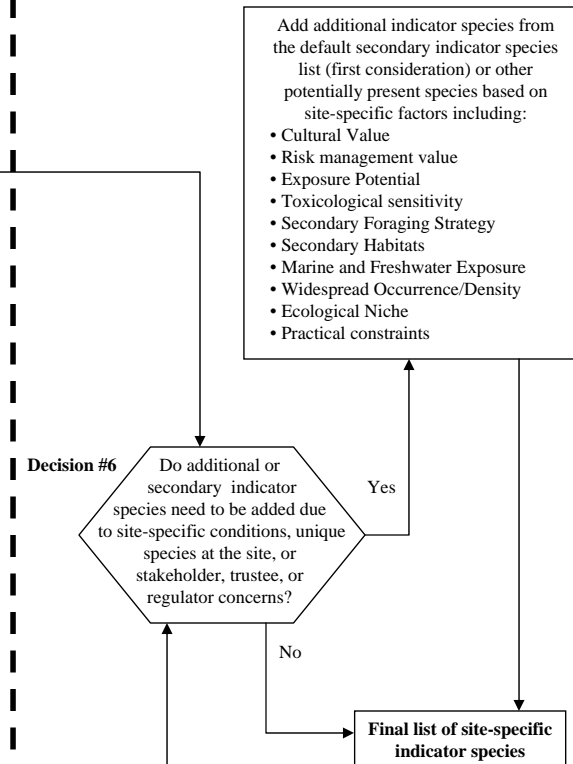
Add additional indicator species from the default secondary indicator species list (first consideration) or other potentially present species based on site-specific factors including:
• Cultural Value
• Risk management value
• Exposure Potential
• Toxicological sensitivity
• Secondary Foraging Strategy
• Secondary Habitats
• Marine and Freshwater Exposure
• Widespread Occurrence/Density
• Ecological Niche
• Practical constraints

Decision #6

Do additional or secondary indicator species need to be added due to site-specific conditions, unique species at the site, or stakeholder, trustee, or regulator concerns?

Yes

No

Final list of site-specific indicator species